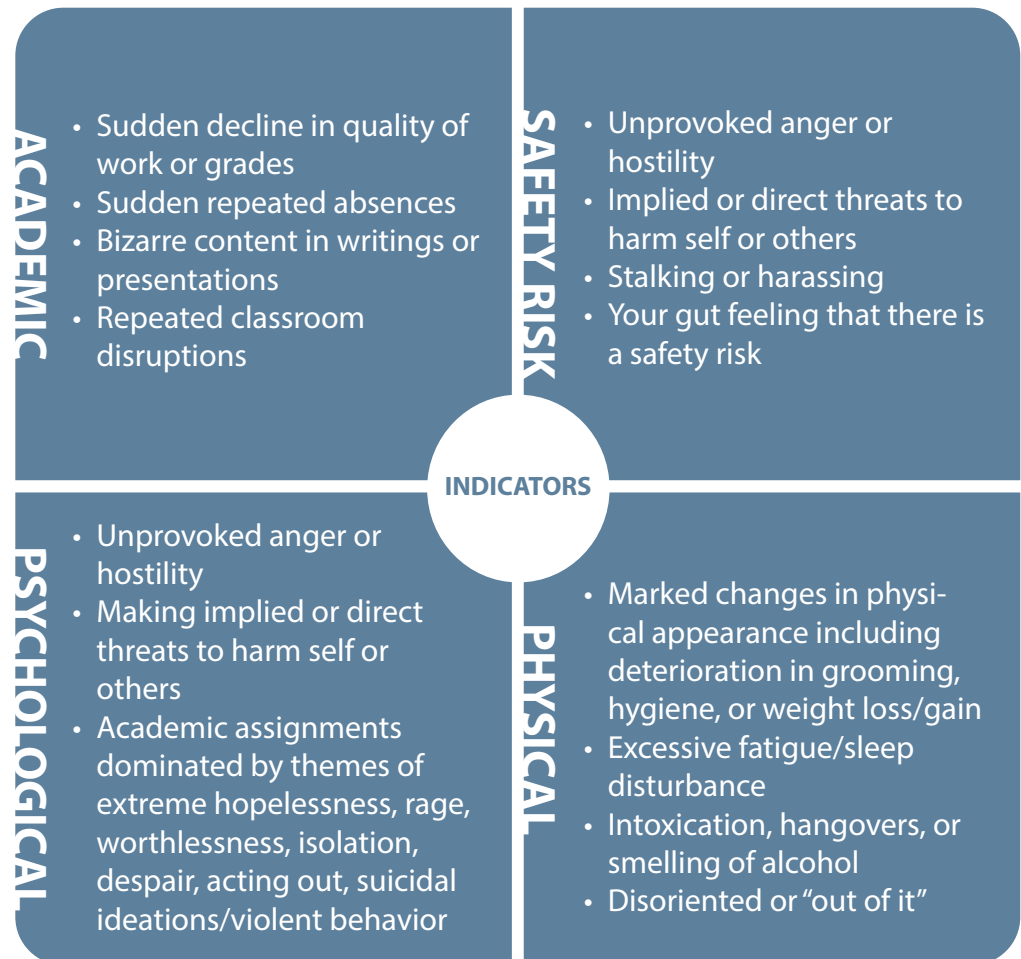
ACADEMIC

- Sudden decline in quality of work or grades
- Sudden repeated absences
- Bizarre content in writings or presentations
- Repeated classroom disruptions

SAFETY RISK

- Unprovoked anger or hostility
- Implied or direct threats to harm self or others
- Stalking or harassing
- Your gut feeling that there is a safety risk

INDICATORS

PSYCHOLOGICAL

- Unprovoked anger or hostility
- Making implied or direct threats to harm self or others
- Academic assignments dominated by themes of extreme hopelessness, rage, worthlessness, isolation, despair, acting out, suicidal ideations/violent behavior

PHYSICAL

- Marked changes in physical appearance including deterioration in grooming, hygiene, or weight loss/gain
- Excessive fatigue/sleep disturbance
- Intoxication, hangovers, or smelling of alcohol
- Disoriented or "out of it"